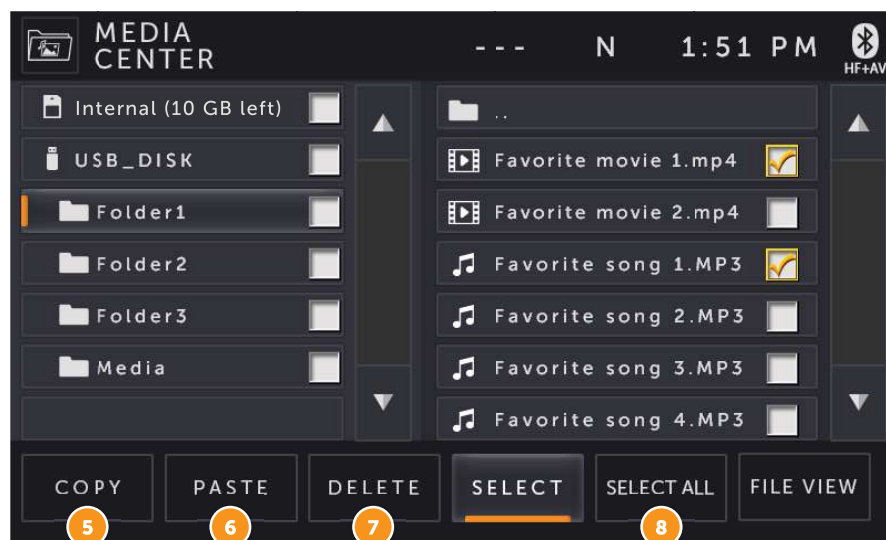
MEDIA CENTER

---

N

1:51 PM

HF+AV

Internal (10 GB left)

USB_DISK

Folder1

Folder2

Folder3

Media

..

Favorite movie 1.mp4

Favorite movie 2.mp4

Favorite song 1.MP3

Favorite song 2.MP3

Favorite song 3.MP3

Favorite song 4.MP3

COPY

PASTE

DELETE

SELECT

SELECT ALL

FILE VIEW

5

6

7

8